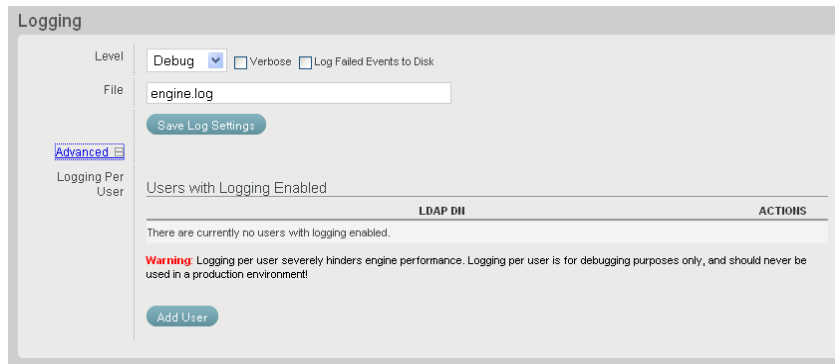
Logging

Level Debug Verbose Log Failed Events to Disk

File engine.log

Save Log Settings

Advanced ⊟

Logging Per User

Users with Logging Enabled

| LDAP DN | ACTIONS |
|---|---|
| There are currently no users with logging enabled. | |

Warning: Logging per user severely hinders engine performance. Logging per user is for debugging purposes only, and should never be used in a production environment!

Add User